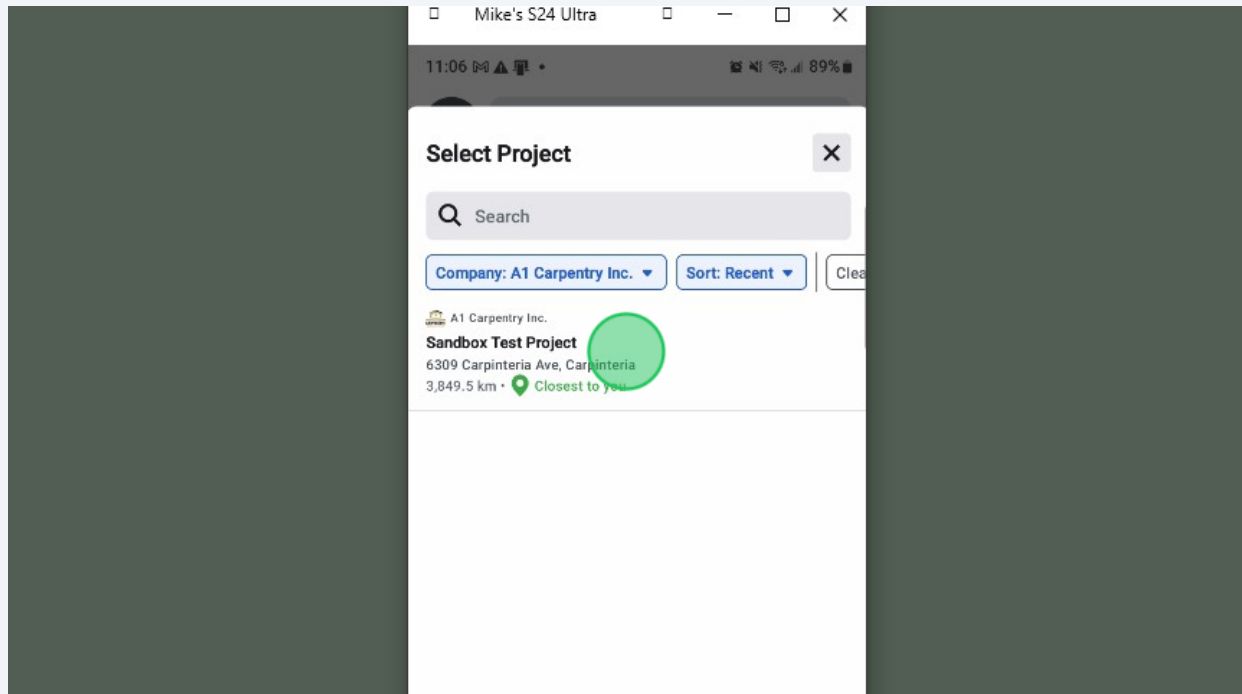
Mike's S24 Ultra

11:06

89%

Select Project

Search

Company: A1 Carpentry Inc.

Sort: Recent

Clea

A1 Carpentry Inc.

Sandbox Test Project

6309 Carpinteria Ave, Carpinteria

3,849.5 km • Closest to you